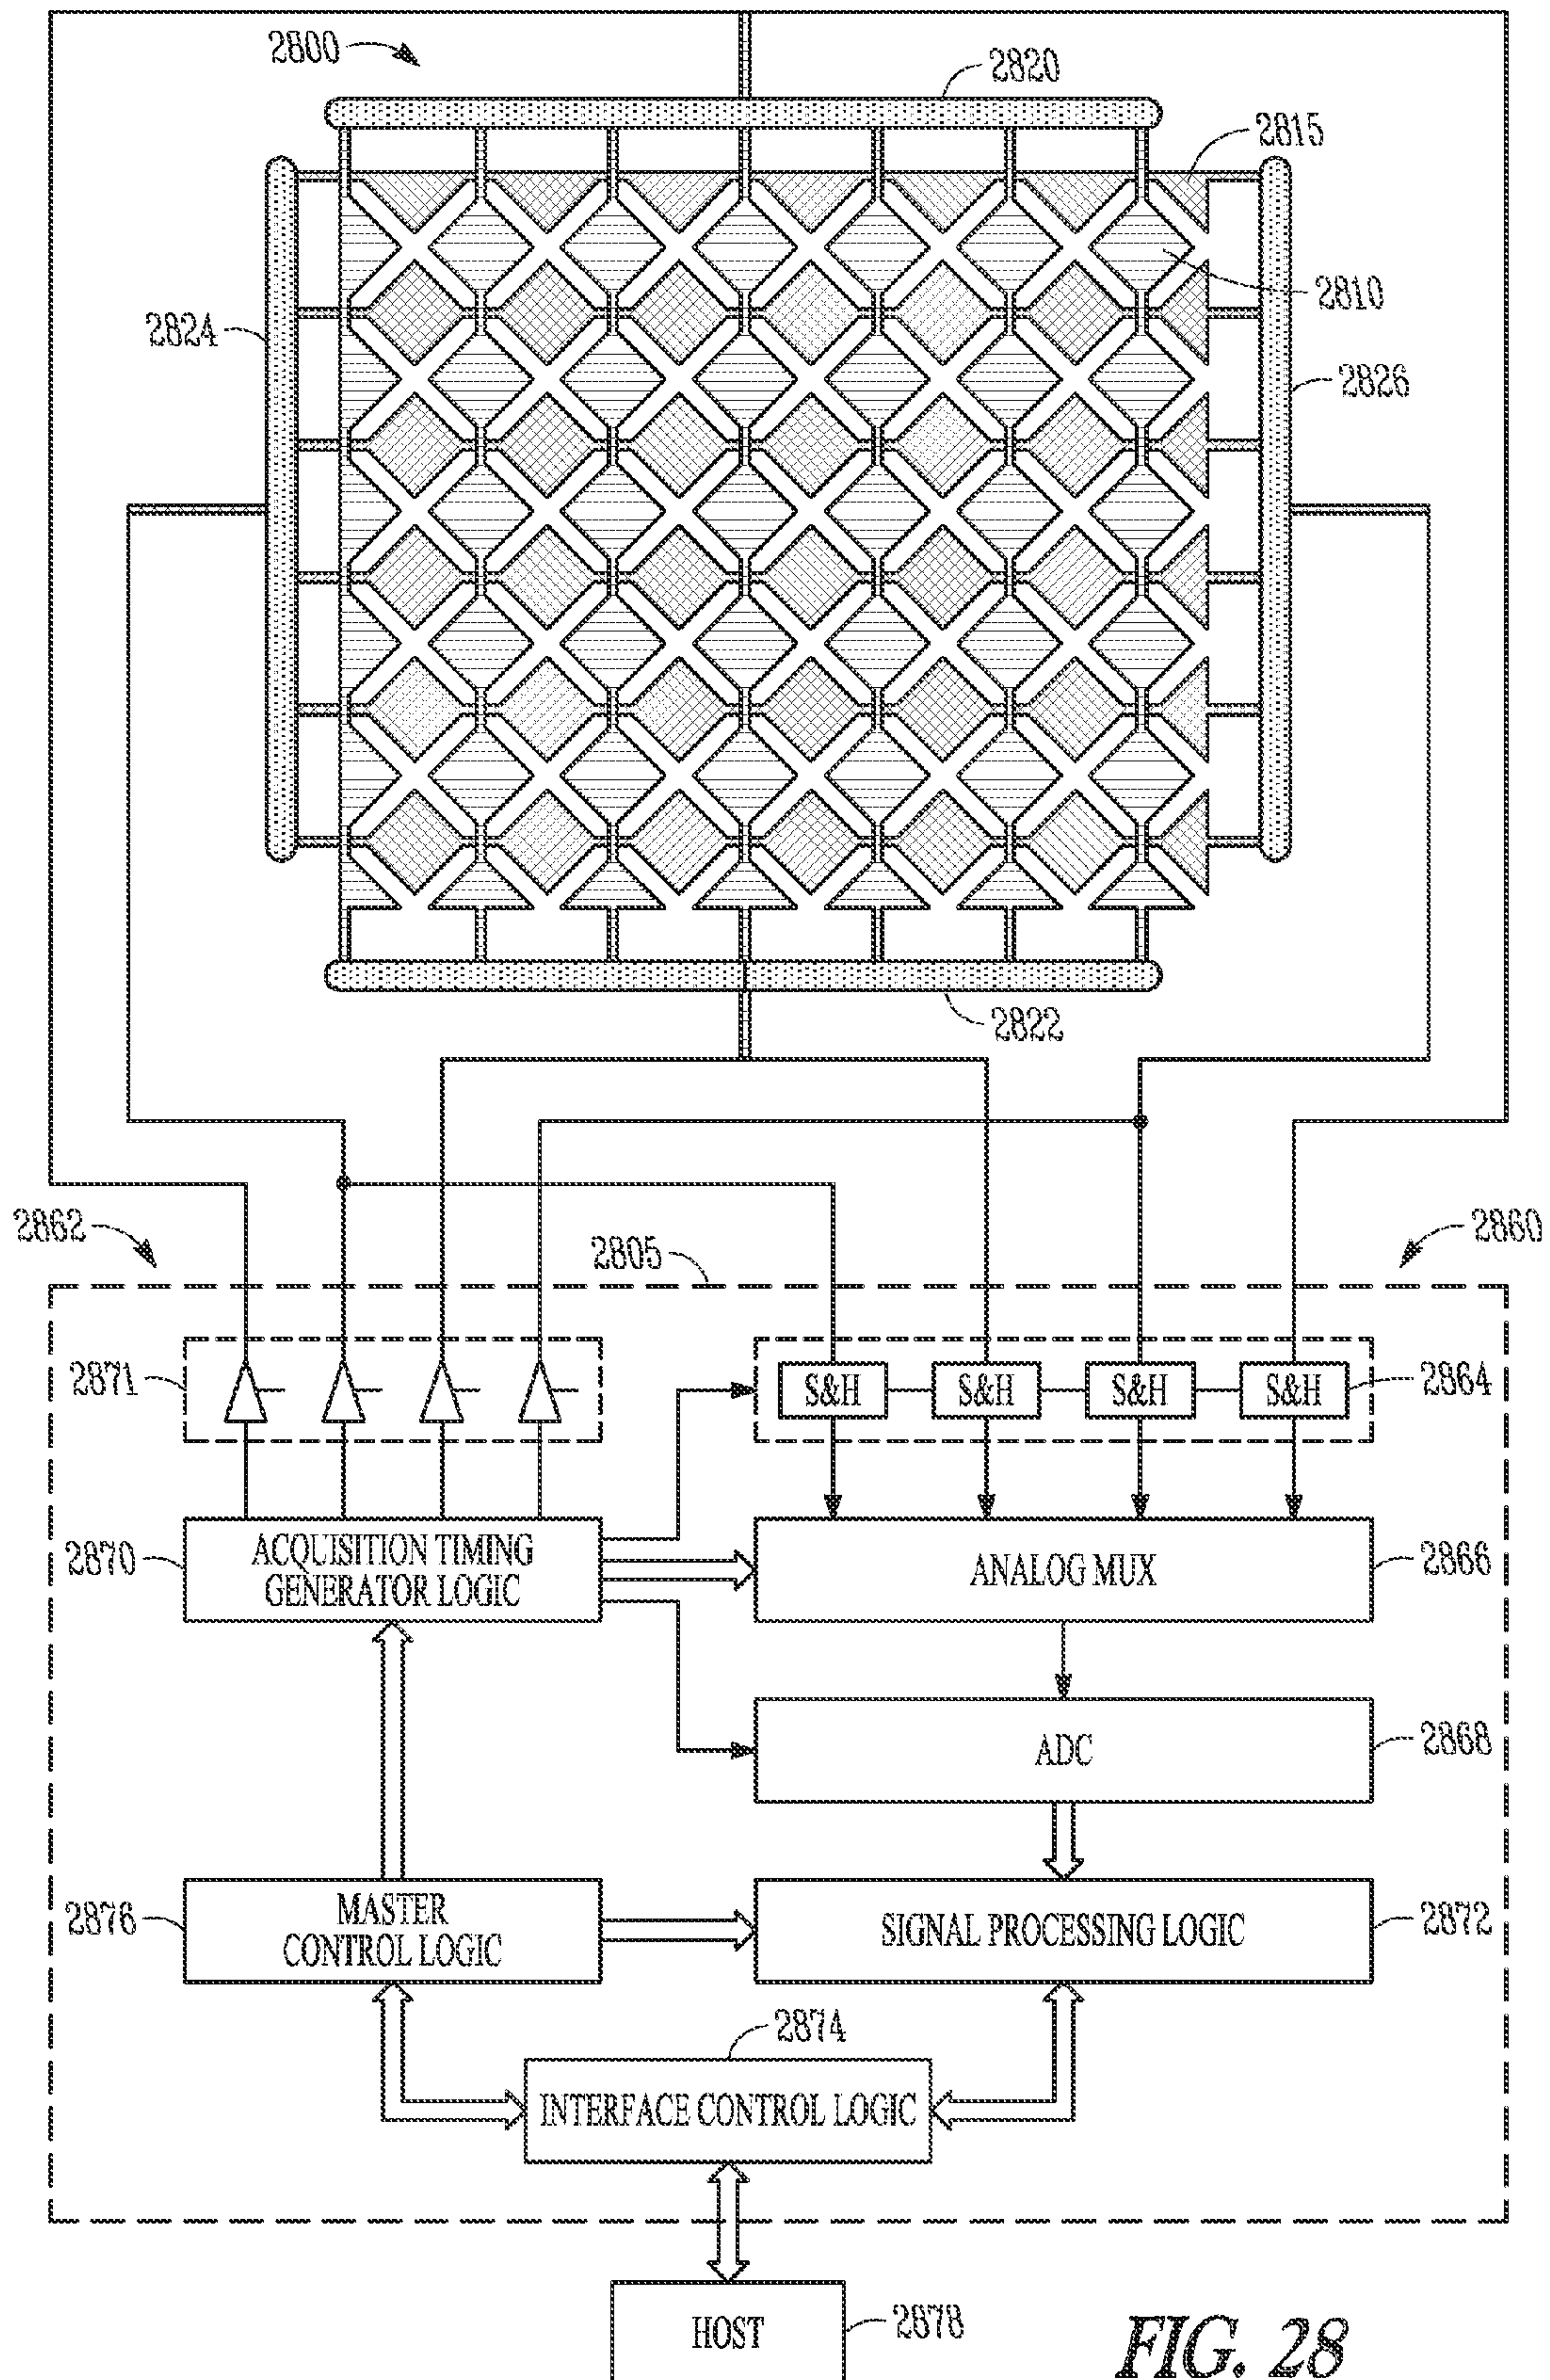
2800
2820
2815
2810
2824
2826
2822
2862
2805
2860
2871
S&H
S&H
S&H
S&H
2864
2870
ACQUISITION TIMING GENERATOR LOGIC
ANALOG MUX
2866
ADC
2868
2876
MASTER CONTROL LOGIC
SIGNAL PROCESSING LOGIC
2872
2874
INTERFACE CONTROL LOGIC
HOST
2878
FIG. 28